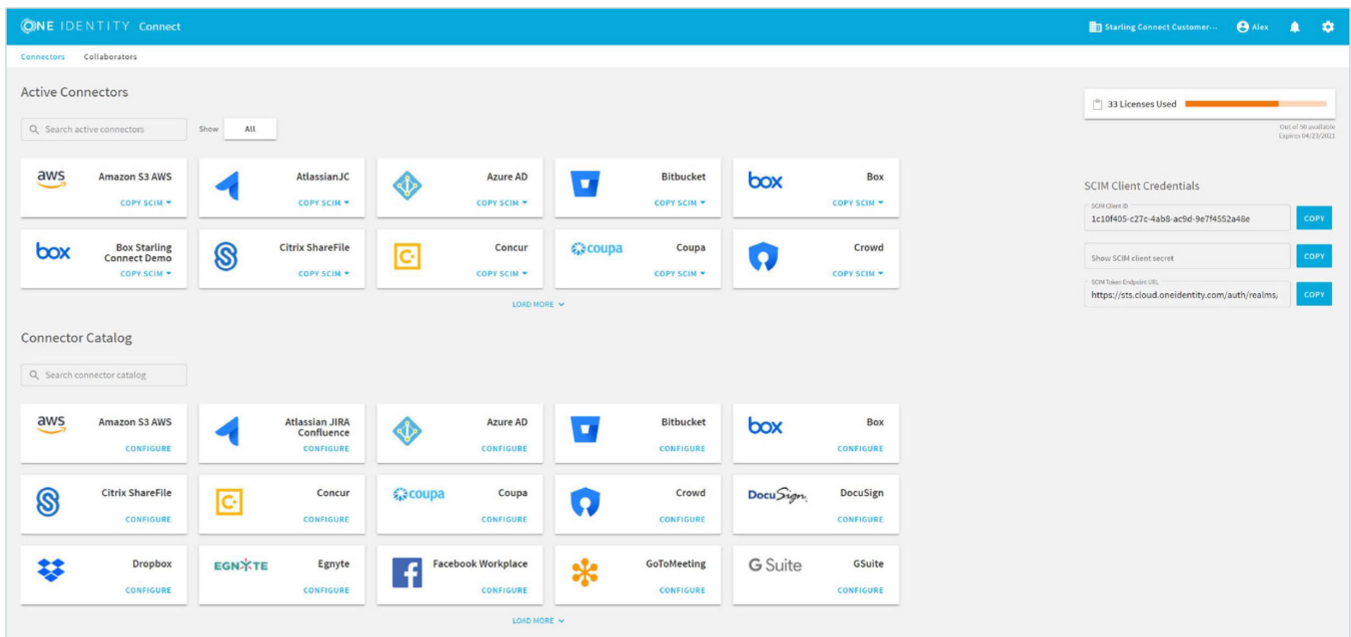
ONE IDENTITY Connect

Starling Connect Customer··· Alex

Connectors Collaborators

Active Connectors

Search active connectors Show All

aws Amazon S3 AWS COPY SCIM
AtlassianJC COPY SCIM
Azure AD COPY SCIM
Bitbucket COPY SCIM
box Box COPY SCIM
box Box Starling Connect Demo COPY SCIM
Citrix ShareFile COPY SCIM
Concur COPY SCIM
coupa Coupa COPY SCIM
Crowd COPY SCIM

LOAD MORE

Connector Catalog

Search connector catalog

aws Amazon S3 AWS CONFIGURE
Atlassian JIRA Confluence CONFIGURE
Azure AD CONFIGURE
Bitbucket CONFIGURE
box Box CONFIGURE
Citrix ShareFile CONFIGURE
Concur CONFIGURE
coupa Coupa CONFIGURE
Crowd CONFIGURE
DocuSign DocuSign CONFIGURE
Dropbox CONFIGURE
EGNYTE Egnyte CONFIGURE
Facebook Workplace CONFIGURE
GoToMeeting CONFIGURE
G Suite GSuite CONFIGURE

LOAD MORE

33 Licenses Used
Out of 50 available
Expires 04/23/2021

SCIM Client Credentials
SCIM Client ID
1c10f405-c27c-4ab8-ac9d-9e7f4552a48e COPY
Show SCIM client secret COPY
SCIM Token Endpoint URL
https://sts.cloud.oneidentity.com/auth/realms/ COPY